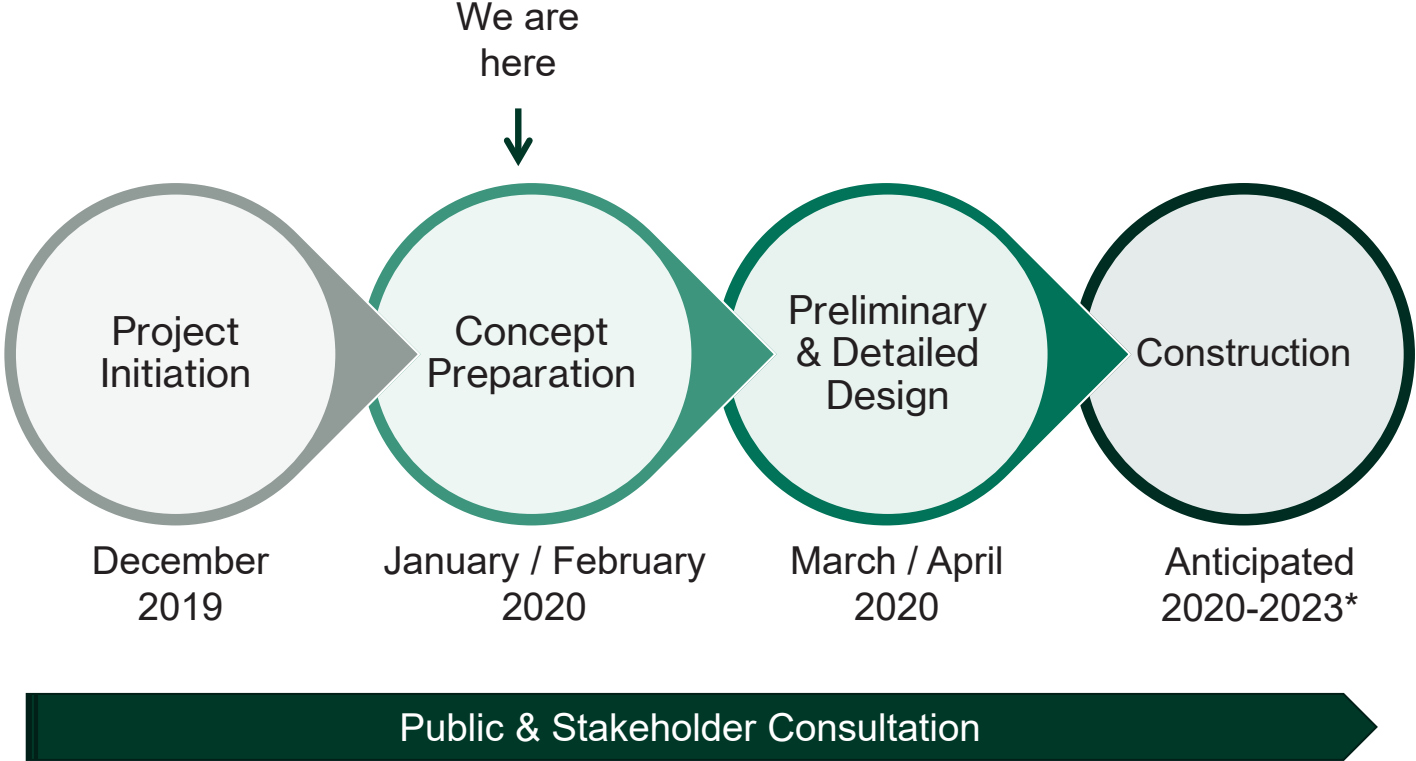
We are here

Project Initiation

Concept Preparation

Preliminary & Detailed Design

Construction

December 2019

January / February 2020

March / April 2020

Anticipated 2020-2023*

Public & Stakeholder Consultation